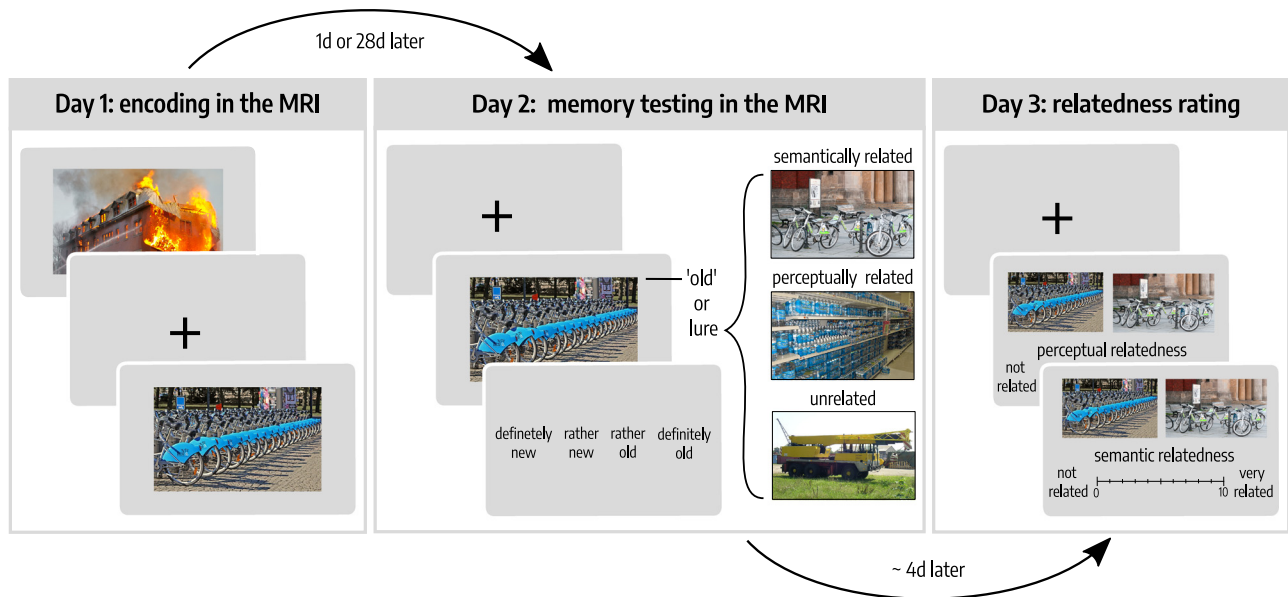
1d or 28d later

Day 1: encoding in the MRI

+

Day 2: memory testing in the MRI

+

'old'
or
lure

definetely new
rather new
rather old
definitely old

semantically related

perceptually related

unrelated

Day 3: relatedness rating

+

perceptual relatedness

not related

semantic relatedness

not related
0
10
very related

~ 4d later